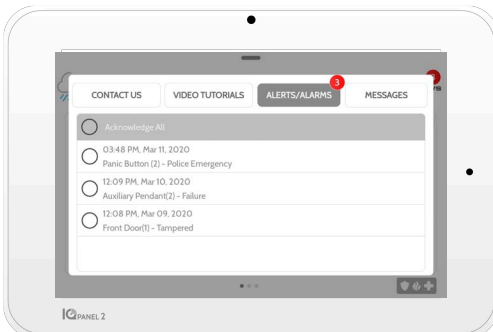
CONTACT US

VIDEO TUTORIALS

ALERTS/ALARMS 3

MESSAGES

Acknowledge All

03:48 PM, Mar 11, 2020
Panic Button (2) - Police Emergency

12:09 PM, Mar 10, 2020
Auxiliary Pendant(2) - Failure

12:08 PM, Mar 09, 2020
Front Door(1) - Tampered

IQ PANEL 2